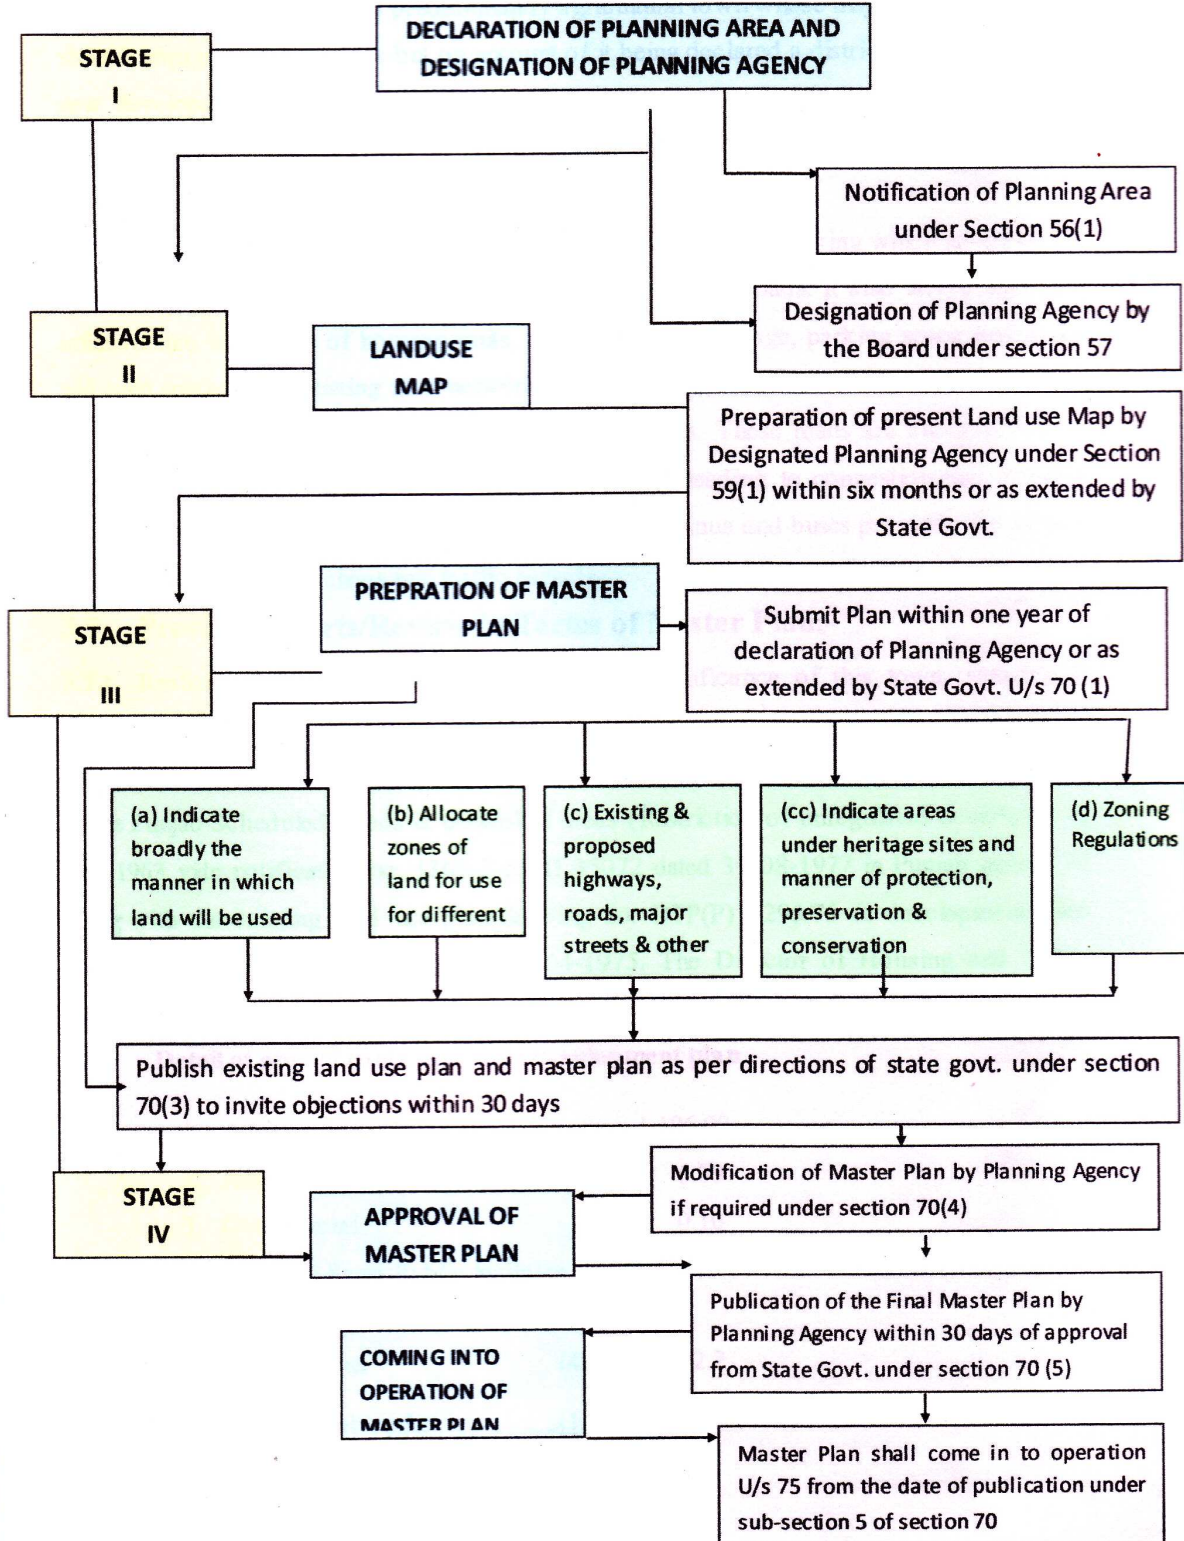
STAGE
I

DECLARATION OF PLANNING AREA AND DESIGNATION OF PLANNING AGENCY

Notification of Planning Area under Section 56(1)

Designation of Planning Agency by the Board under section 57

STAGE
II

LANDUSE MAP

Preparation of present Land use Map by Designated Planning Agency under Section 59(1) within six months or as extended by State Govt.

STAGE
III

PREPRATION OF MASTER PLAN

Submit Plan within one year of declaration of Planning Agency or as extended by State Govt. U/s 70 (1)

(a) Indicate broadly the manner in which land will be used

(b) Allocate zones of land for use for different

(c) Existing & proposed highways, roads, major streets & other

(cc) Indicate areas under heritage sites and manner of protection, preservation & conservation

(d) Zoning Regulations

Publish existing land use plan and master plan as per directions of state govt. under section 70(3) to invite objections within 30 days

Modification of Master Plan by Planning Agency if required under section 70(4)

STAGE
IV

APPROVAL OF MASTER PLAN

Publication of the Final Master Plan by Planning Agency within 30 days of approval from State Govt. under section 70 (5)

COMING INTO OPERATION OF MASTER PLAN

Master Plan shall come in to operation U/s 75 from the date of publication under sub-section 5 of section 70